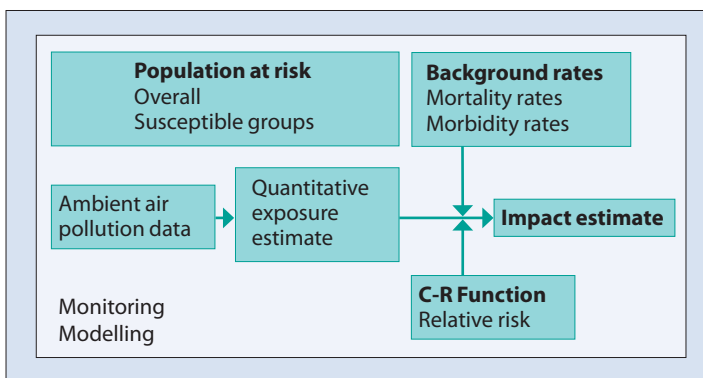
Population at risk
Overall
Susceptible groups

Background rates
Mortality rates
Morbidity rates

Ambient air pollution data

Quantitative exposure estimate

Impact estimate

Monitoring
Modelling

C-R Function
Relative risk